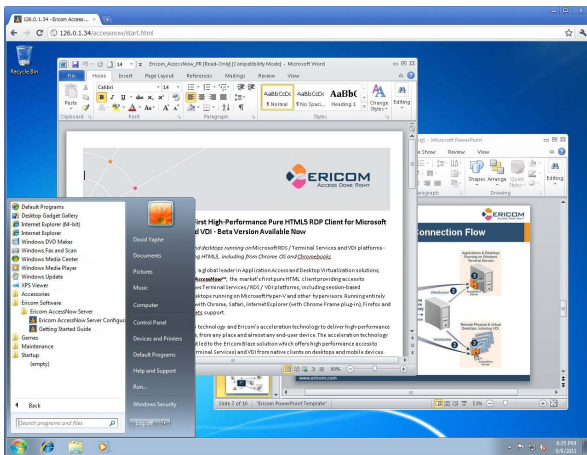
126.0.1.34 - Ericom Access... ×

126.0.1.34/accessnow/start.html

Recycle Bin

Ericom_AccessNow_PR [Read-Only] [Compatibility Mode] - Microsoft Word

File Home Insert Page Layout References Mailings Review View

Calibri 14

Paste

AaBbCcDc ¶ Normal AaBbCcDc ¶ No Spaci... AaBbC Heading 1 Change Styles Editing

Clipboard Font Paragraph Styles

Microsoft PowerPoint

Show Review View

Shapes Arrange Quick Styles Editing

Drawing

ERICOM
ACCESS DONE RIGHT

ERICOM

Connection Flow

First High-Performance Pure HTML5 RDP Client for Microsoft
d VDI - Beta Version Available Now

nd desktops running on Microsoft RDS / Terminal Services and VDI platforms -
g HTML5, including from Chrome OS and Chromebooks

a global leader in Application Access and Desktop Virtualization solutions,
AccessNow™, the market's first pure HTML client providing access to
ws Terminal Services / RDS / VDI platforms, including session-based
esktops running on Microsoft Hyper-V and other hypervisors. Running entirely
with Chrome, Safari, Internet Explorer (with Chrome Frame plug-in), Firefox and
ts support.

technology and Ericom's acceleration technology to deliver high-performance
, from any place and almost any end-user device. The acceleration technology
nted to the Ericom Blaze solution which offers high performance access
Terminal Services) and VDI from native clients on desktops and mobile devices.

www.ericom.com

Slide 3 of 10 "Ericom PowerPoint Template" 53%

Default Programs
Desktop Gadget Gallery
Internet Explorer (64-bit)
Internet Explorer
Windows DVD Maker
Windows Fax and Scan
Windows Media Center
Windows Media Player
Windows Update
XPS Viewer
Accessories
Ericom Software
Ericom AccessNow Server
Ericom AccessNow Server Configur
Getting Started Guide
Games
Maintenance
Startup
(empty)

Back

Search programs and files

David Yaphe
Documents
Pictures
Music
Computer
Control Panel
Devices and Printers
Default Programs
Help and Support
Run...
Windows Security
Log off

6:35 PM
5/6/2012